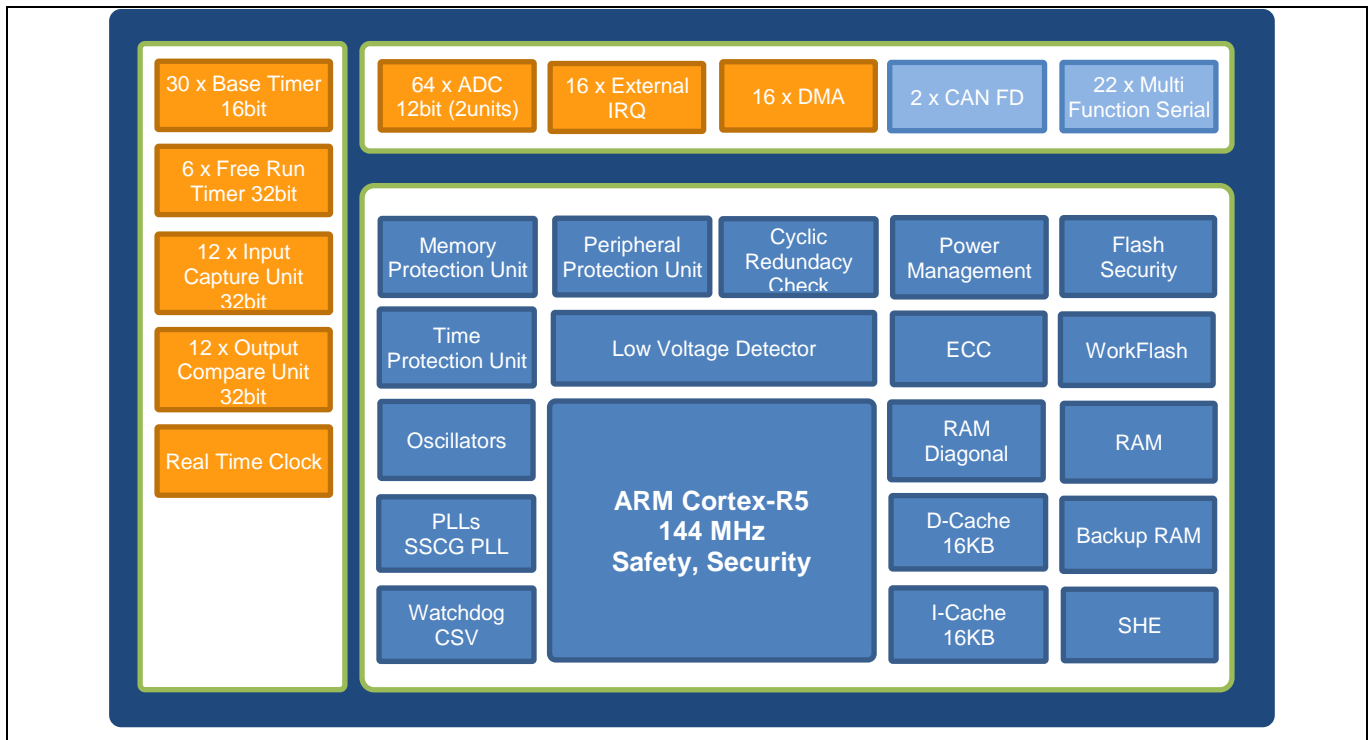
30 x Base Timer 16bit

6 x Free Run Timer 32bit

12 x Input Capture Unit 32bit

12 x Output Compare Unit 32bit

Real Time Clock

64 x ADC 12bit (2units)

16 x External IRQ

16 x DMA

2 x CAN FD

22 x Multi Function Serial

Memory Protection Unit

Peripheral Protection Unit

Cyclic Redundancy Check

Power Management

Flash Security

Time Protection Unit

Low Voltage Detector

ECC

WorkFlash

Oscillators

ARM Cortex-R5
144 MHz
Safety, Security

RAM Diagonal

RAM

PLLs SSCG PLL

D-Cache 16KB

Backup RAM

Watchdog CSV

I-Cache 16KB

SHE